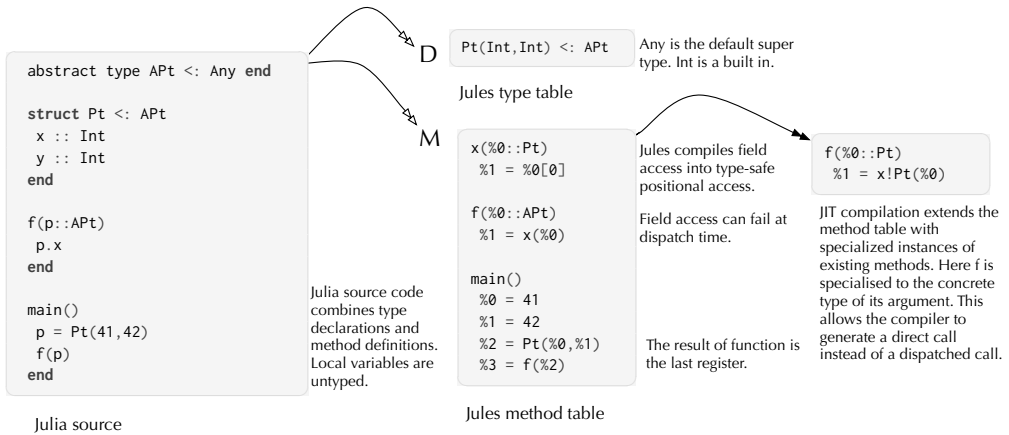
abstract type APt <: Any end

struct Pt <: APt
 x :: Int
 y :: Int
end

f(p::APt)
 p.x
end

main()
 p = Pt(41,42)
 f(p)
end

Julia source

Julia source code combines type declarations and method definitions. Local variables are untyped.

D

M

Pt(Int,Int) <: APt

Any is the default super type. Int is a built in.

Jules type table

x(%0::Pt)
 %1 = %0[0]

f(%0::APt)
 %1 = x(%0)

main()
 %0 = 41
 %1 = 42
 %2 = Pt(%0,%1)
 %3 = f(%2)

Jules method table

Jules compiles field access into type-safe positional access.

Field access can fail at dispatch time.

The result of function is the last register.

f(%0::Pt)
 %1 = x!Pt(%0)

JIT compilation extends the method table with specialized instances of existing methods. Here f is specialised to the concrete type of its argument. This allows the compiler to generate a direct call instead of a dispatched call.